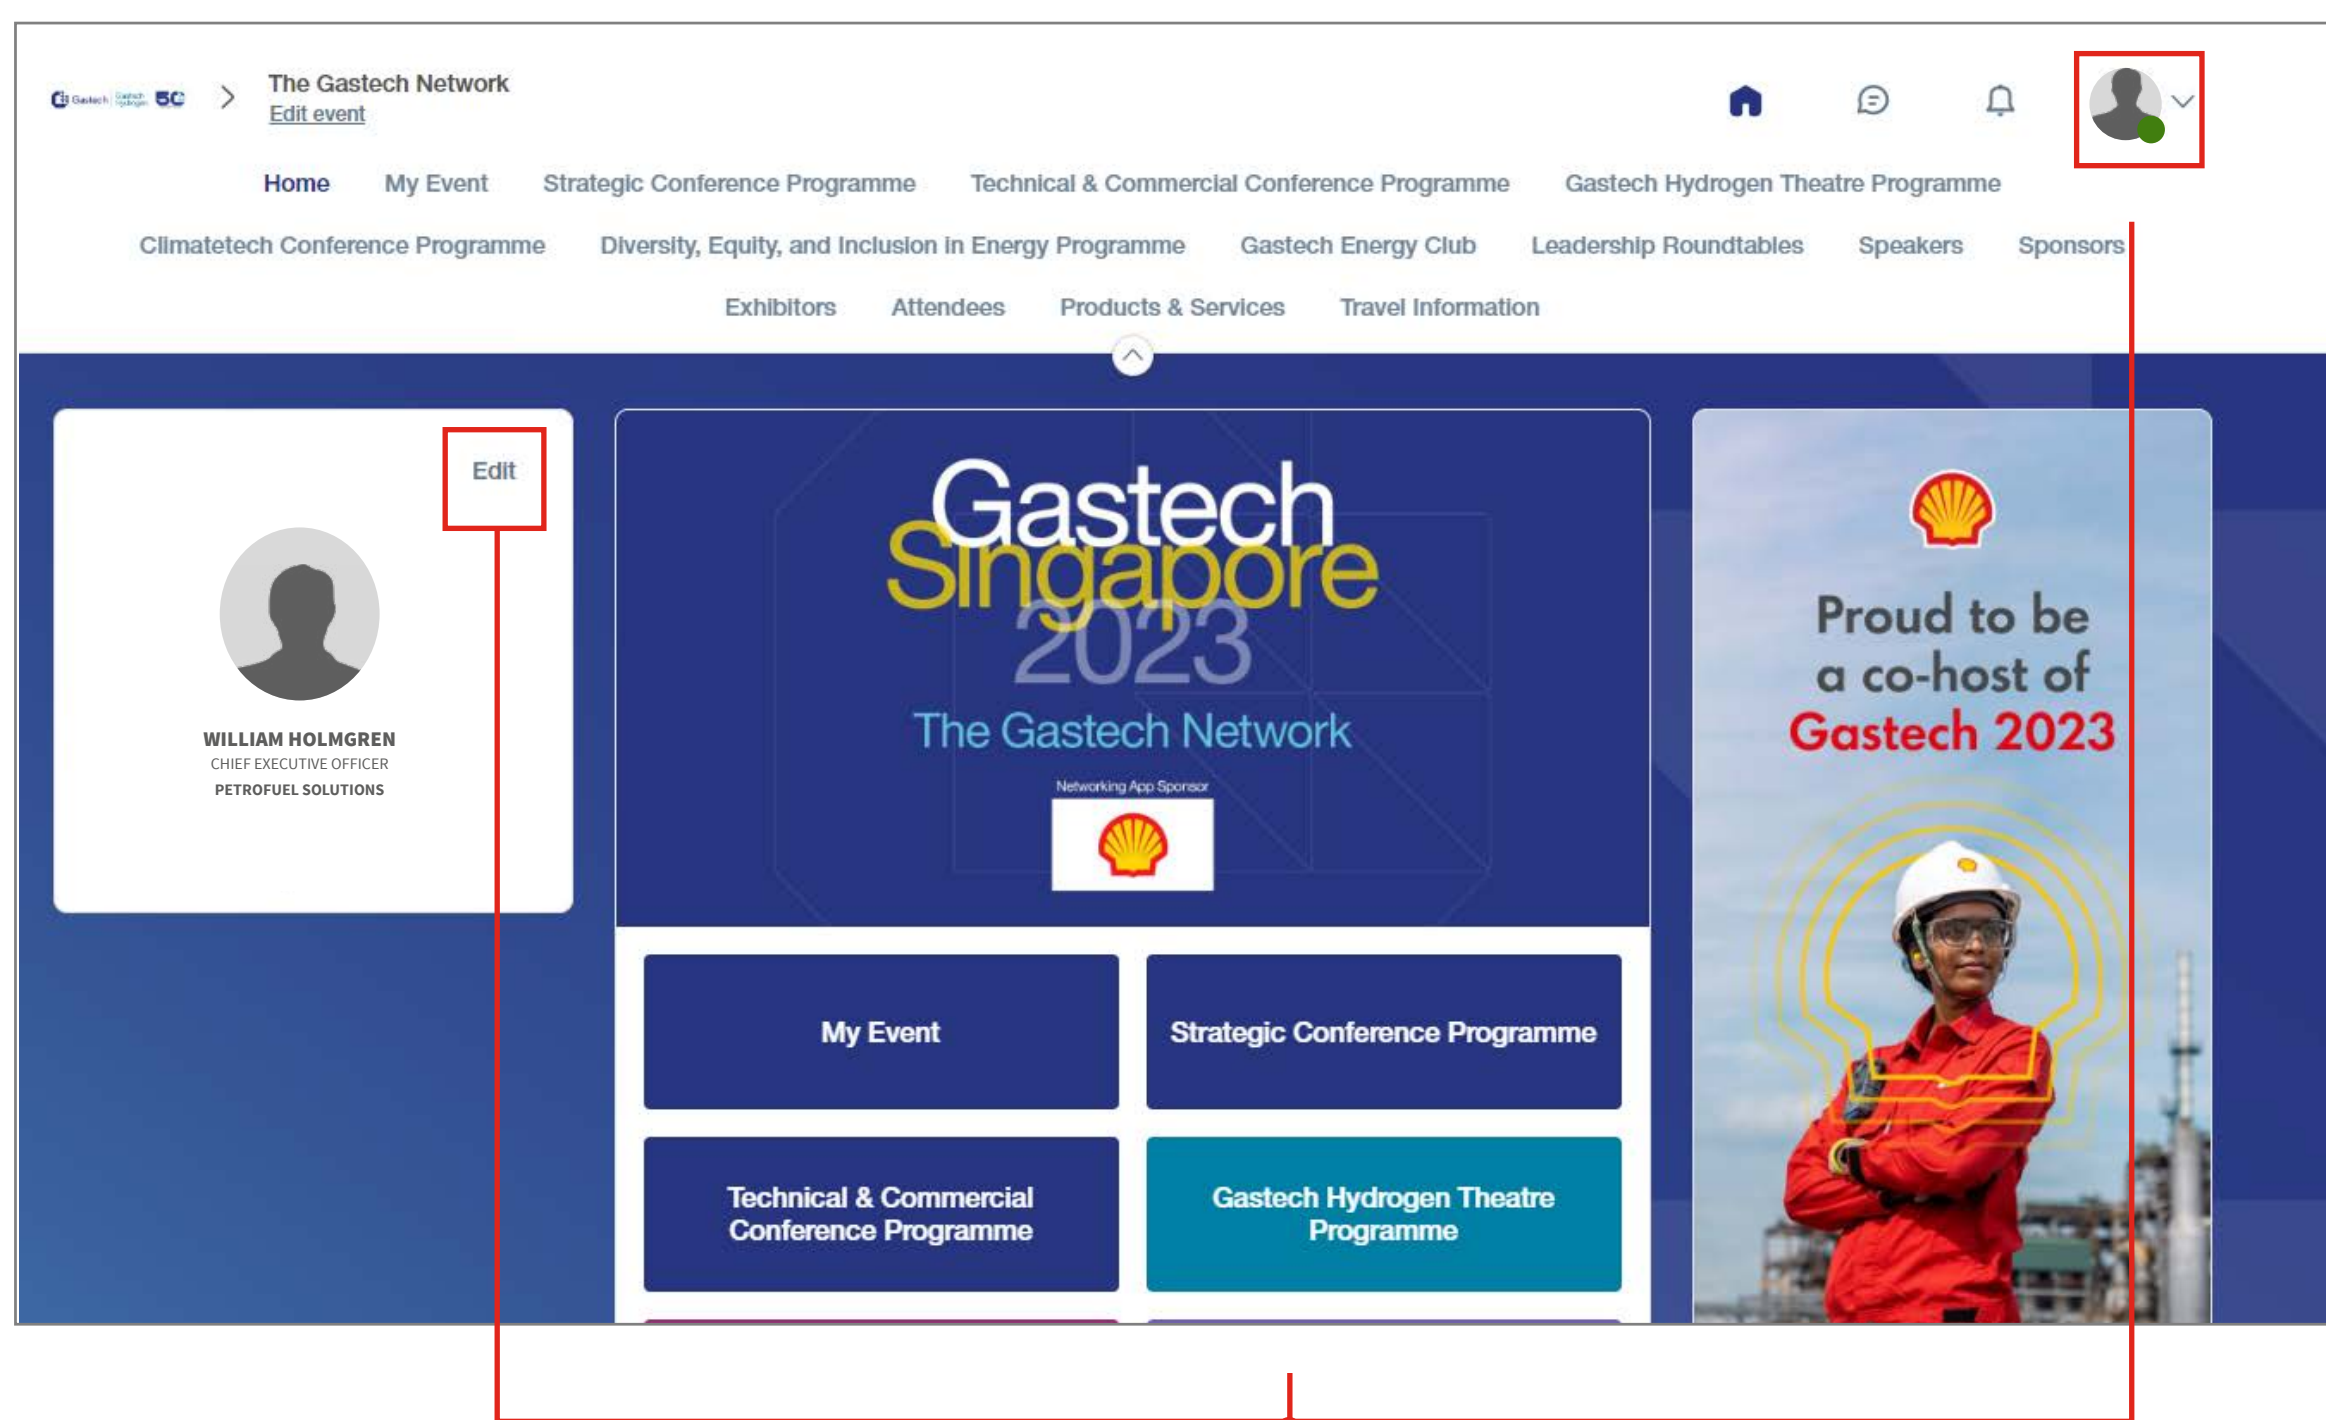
The Gastech Network
Edit event

Home My Event Strategic Conference Programme Technical & Commercial Conference Programme Gastech Hydrogen Theatre Programme
Climatetech Conference Programme Diversity, Equity, and Inclusion in Energy Programme Gastech Energy Club Leadership Roundtables Speakers Sponsors
Exhibitors Attendees Products & Services Travel Information

Edit

WILLIAM HOLMGREN
CHIEF EXECUTIVE OFFICER
PETROFUEL SOLUTIONS

Gastech
Singapore
2023
The Gastech Network
Networking App Sponsor

My Event
Strategic Conference Programme
Technical & Commercial Conference Programme
Gastech Hydrogen Theatre Programme

Proud to be a co-host of Gastech 2023